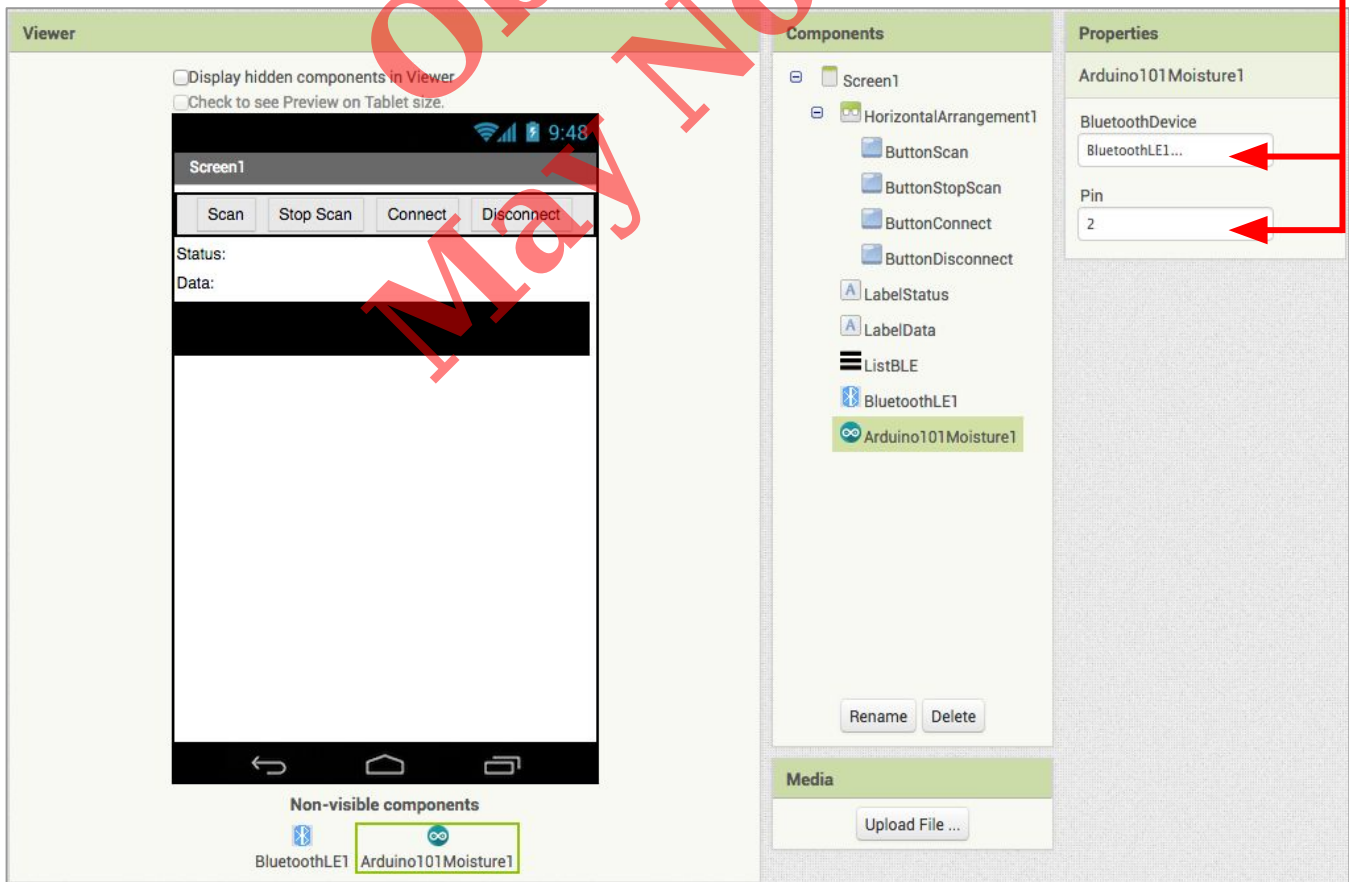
Viewer

Display hidden components in Viewer
Check to see Preview on Tablet size.

9:48
Screen1
Scan | Stop Scan | Connect | Disconnect
Status:
Data:

Non-visible components
BluetoothLE1 Arduino101Moisture1

Components
Screen1
HorizontalArrangement1
ButtonScan
ButtonStopScan
ButtonConnect
ButtonDisconnect
LabelStatus
LabelData
ListBLE
BluetoothLE1
Arduino101Moisture1

Rename Delete

Media
Upload File ...

Properties
Arduino101Moisture1
BluetoothDevice
BluetoothLE1...
Pin
2

May No